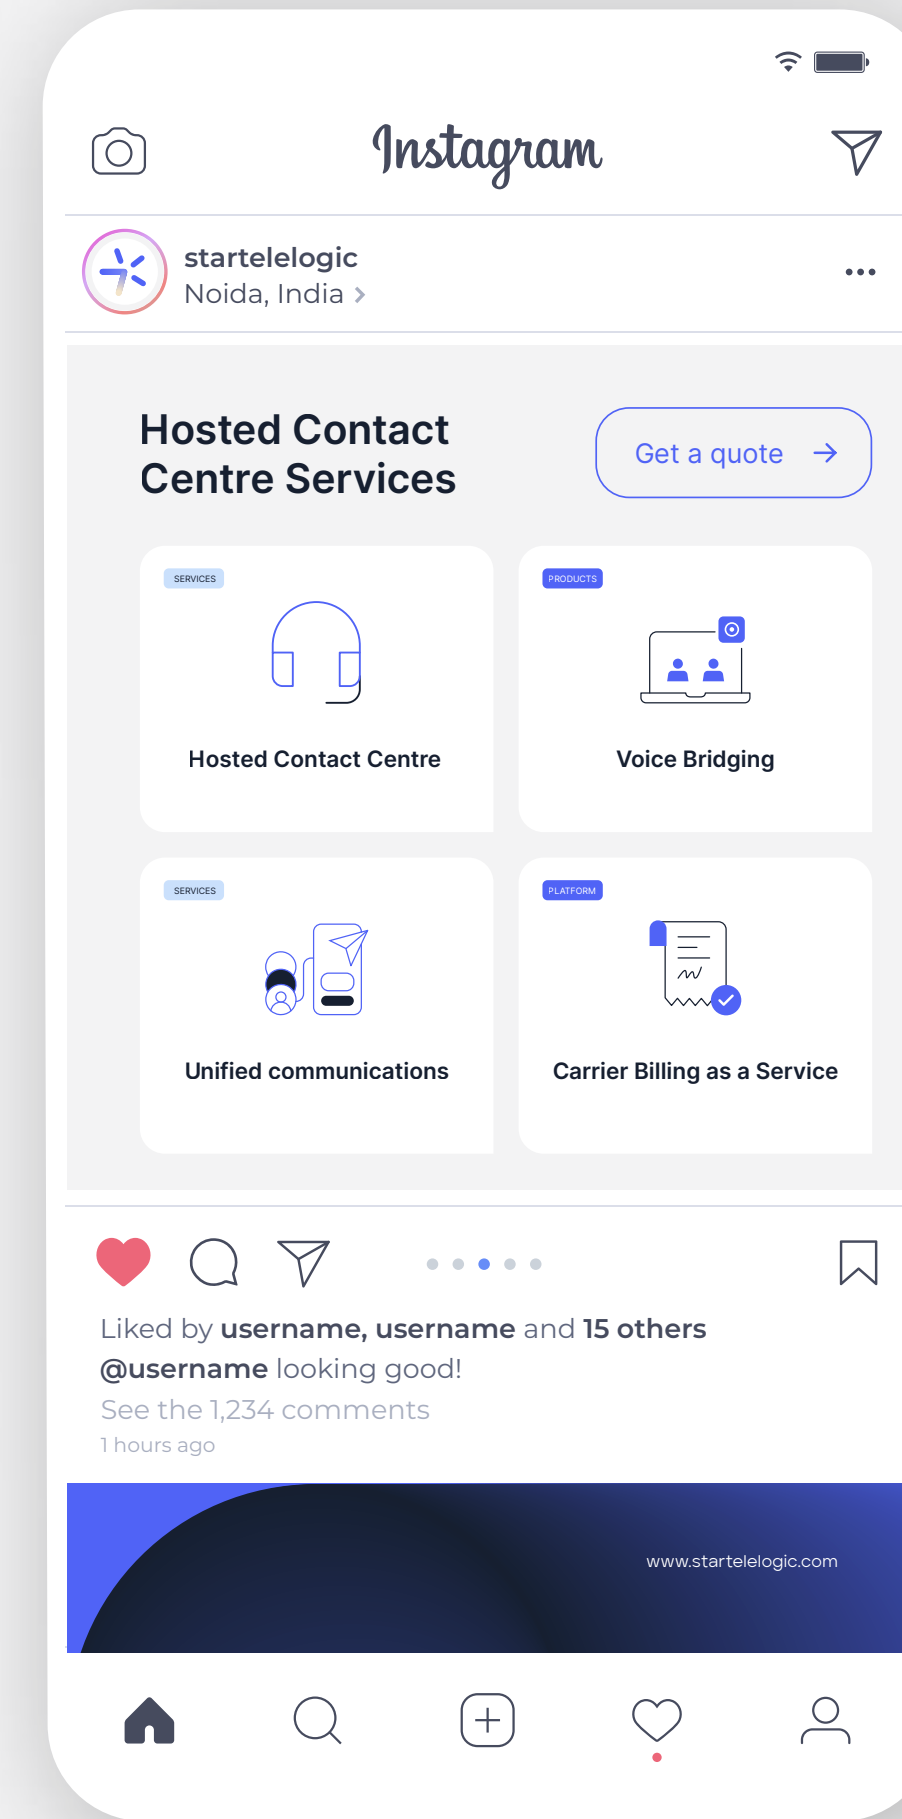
Instagram

startelelogic
Noida, India

Hosted Contact Centre Services

Get a quote

SERVICES
Hosted Contact Centre

PRODUCTS
Voice Bridging

SERVICES
Unified communications

PLATFORM
Carrier Billing as a Service

Liked by username, username and 15 others
@username looking good!
See the 1,234 comments
1 hours ago

www.startelelogic.com